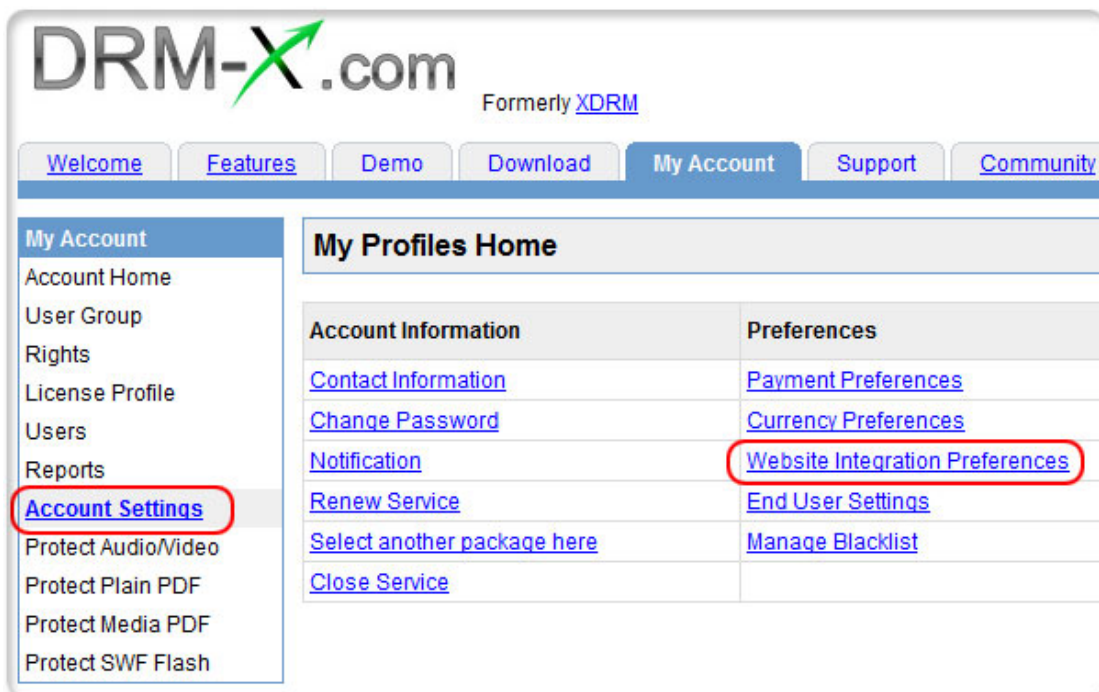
DRM-X.com

Formerly XDRM

Welcome Features Demo Download My Account Support Community

My Account
Account Home
User Group
Rights
License Profile
Users
Reports
Account Settings
Protect Audio/Video
Protect Plain PDF
Protect Media PDF
Protect SWF Flash

My Profiles Home

| Account Information | Preferences |
|---|---|
| Contact Information | Payment Preferences |
| Change Password | Currency Preferences |
| Notification | Website Integration Preferences |
| Renew Service | End User Settings |
| Select another package here | Manage Blacklist |
| Close Service | |